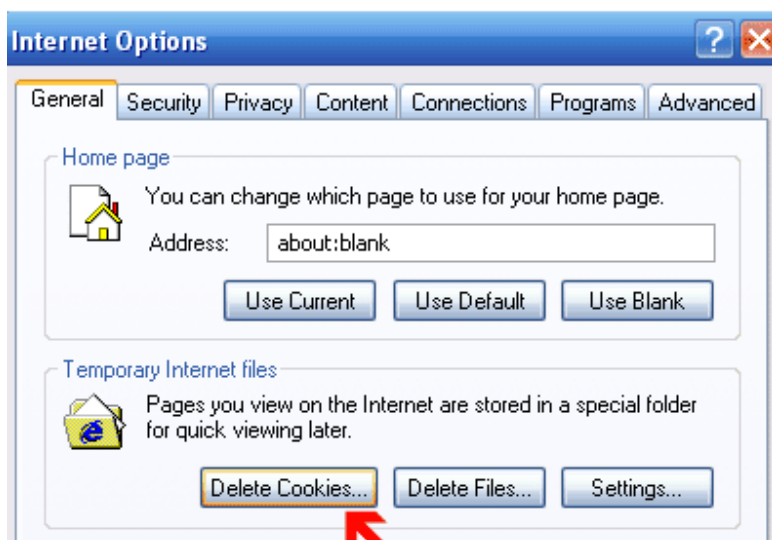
Internet Options

General | Security | Privacy | Content | Connections | Programs | Advanced

Home page

You can change which page to use for your home page.

Address: about:blank

Use Current | Use Default | Use Blank

Temporary Internet files

Pages you view on the Internet are stored in a special folder for quick viewing later.

Delete Cookies... | Delete Files... | Settings...